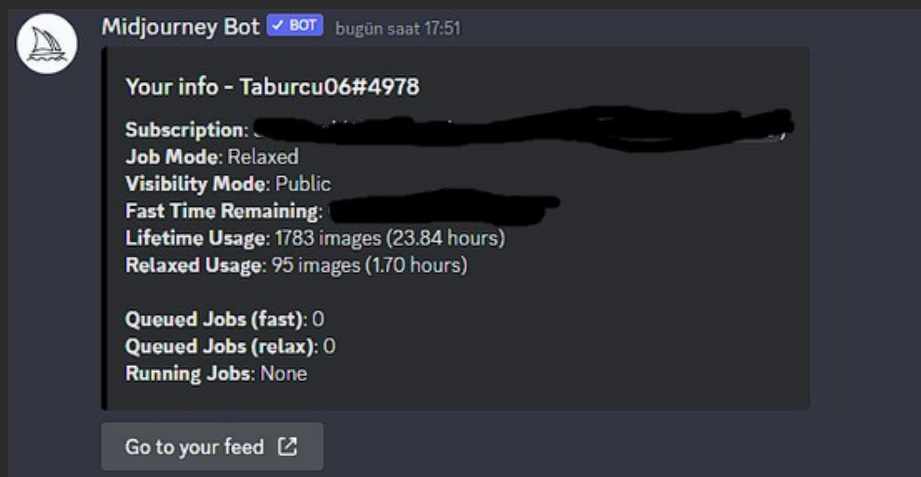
Midjourney Bot ✓ BOT bugün saat 17:51

Your info - Taburcu06#4978

Subscription: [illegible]
Job Mode: Relaxed
Visibility Mode: Public
Fast Time Remaining: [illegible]
Lifetime Usage: 1783 images (23.84 hours)
Relaxed Usage: 95 images (1.70 hours)

Queued Jobs (fast): 0
Queued Jobs (relax): 0
Running Jobs: None

Go to your feed